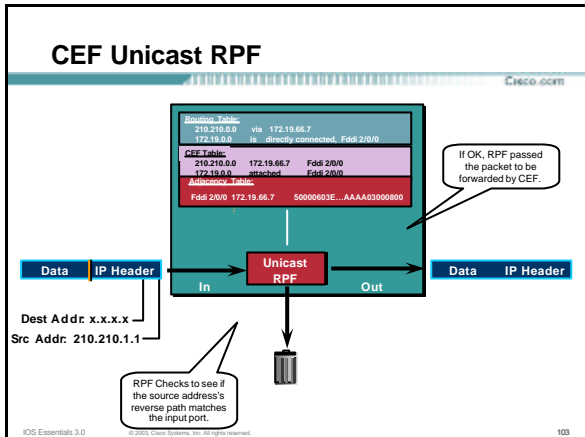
CEF Unicast RPF

Cisco.com

Routing Table:
210.210.0.0 via 172.19.66.7
172.19.0.0 is directly connected, Fddi 2/0/0

CEF Table:
210.210.0.0 172.19.66.7 Fddi 2/0/0
172.19.0.0 attached Fddi 2/0/0

Adjacency Table:
Fddi 2/0/0 172.19.66.7 50000603E…AAAA03000800

If OK, RPF passed the packet to be forwarded by CEF.

Data | IP Header

Unicast RPF

In

Out

Data | IP Header

Dest Addr: x.x.x.x

Src Addr: 210.210.1.1

RPF Checks to see if the source address's reverse path matches the input port.

IOS Essentials 3.0

© 2003, Cisco Systems, Inc. All rights reserved.

103